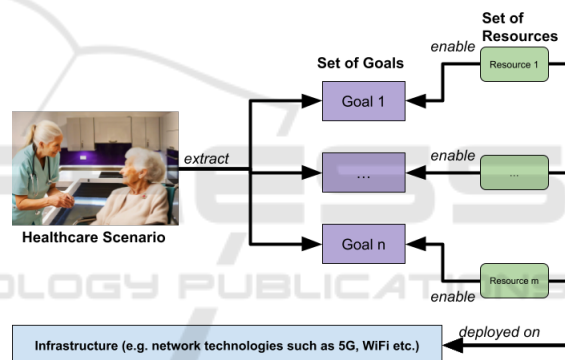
Set of Resources

enable

Resource 1

Set of Goals

Goal 1

extract

enable

...

...

Healthcare Scenario

Goal n

Resource m

enable

deployed on

Infrastructure (e.g. network technologies such as 5G, WiFi etc.)

OLOGY PUBLICATIONS